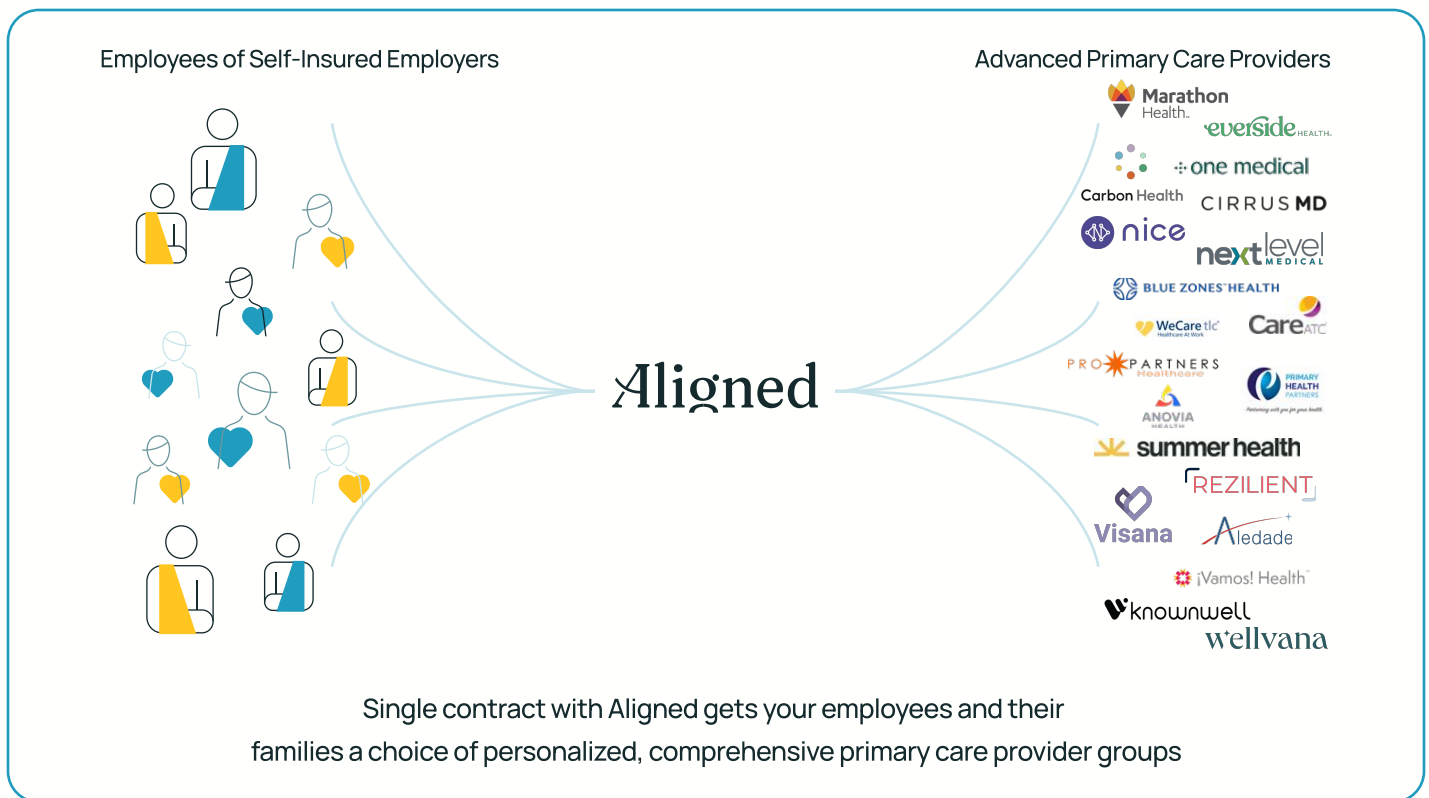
Employees of Self-Insured Employers

Advanced Primary Care Providers

Marathon Health

everside HEALTH

one medical

Carbon Health

CIRRUS MD

nice

next level MEDICAL

BLUE ZONES HEALTH

WeCare tlc Healthcare At Work

Care ATC

PRO PARTNERS Healthcare

ANOVIA HEALTH

PRIMARY HEALTH PARTNERS

summer health

REZILIENT

Visana

Aledade

¡Vamos! Health

knownwell

wellvana

Aligned

Single contract with Aligned gets your employees and their families a choice of personalized, comprehensive primary care provider groups